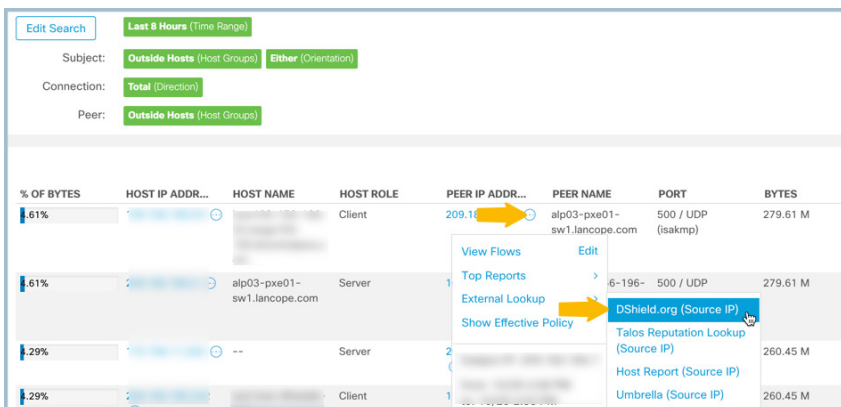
Edit Search

Last 8 Hours (Time Range)

Subject: Outside Hosts (Host Groups) Either (Orientation)

Connection: Total (Direction)

Peer: Outside Hosts (Host Groups)

| % OF BYTES | HOST IP ADDR... | HOST NAME | HOST ROLE | PEER IP ADDR... | PEER NAME | PORT | BYTES |
|---|---|---|---|---|---|---|---|
| 4.61% | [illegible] | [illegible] | Client | 209.18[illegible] | alp03-pxe01-sw1.lancope.com | 500 / UDP (isakmp) | 279.61 M |
| 4.61% | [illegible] | alp03-pxe01-sw1.lancope.com | Server | 1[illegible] | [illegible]6-196- | 500 / UDP | 279.61 M |
| 4.29% | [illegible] | -- | Server | 2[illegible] | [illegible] | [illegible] | 260.45 M |
| 4.29% | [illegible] | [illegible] | Client | 1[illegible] | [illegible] | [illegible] | 260.45 M |

View Flows
Edit
Top Reports
External Lookup
Show Effective Policy

DShield.org (Source IP)
Talos Reputation Lookup (Source IP)
Host Report (Source IP)
Umbrella (Source IP)